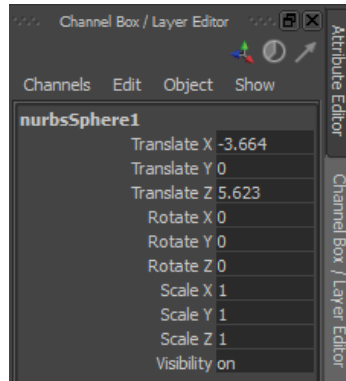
Channel Box / Layer Editor

Channels Edit Object Show

nurbsSphere1

| | |
|---|---|
| Translate X | -3.664 |
| Translate Y | 0 |
| Translate Z | 5.623 |
| Rotate X | 0 |
| Rotate Y | 0 |
| Rotate Z | 0 |
| Scale X | 1 |
| Scale Y | 1 |
| Scale Z | 1 |
| Visibility | on |

Attribute Editor

Channel Box / Layer Editor